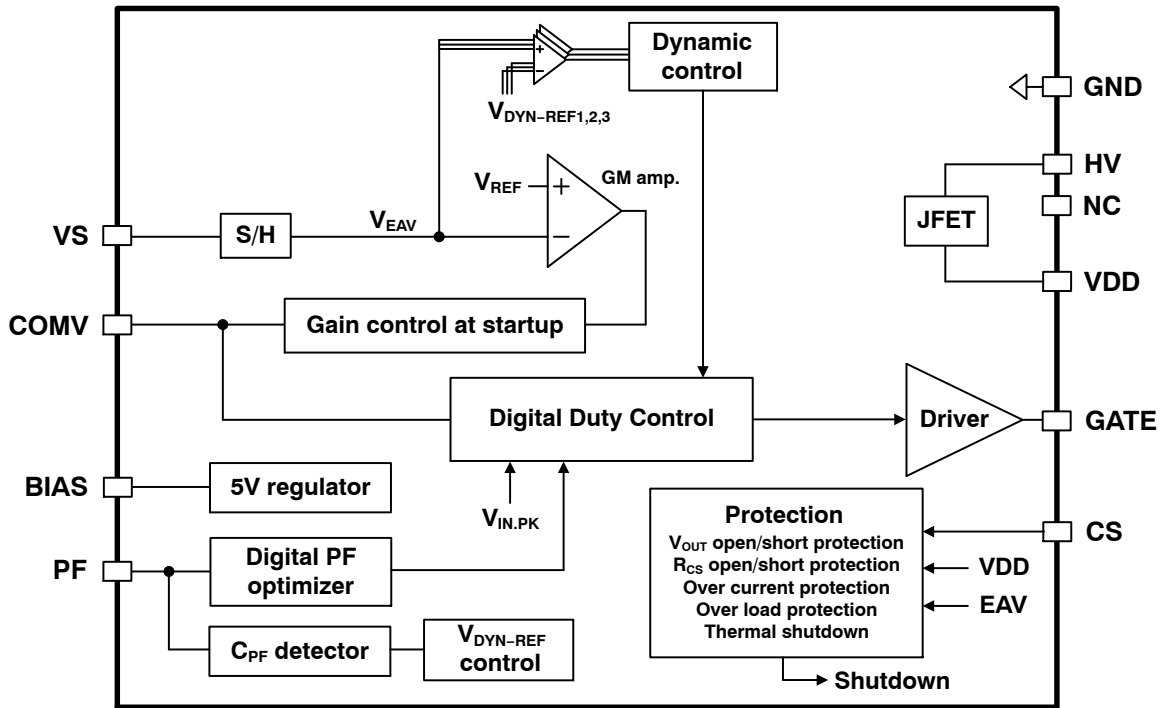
+
−
Dynamic control

$V_{DYN-REF1,2,3}$

GND

HV

$V_{REF}$
+
GM amp.

NC

JFET

VS

S/H

$V_{EAV}$

−

VDD

COMV

Gain control at startup

Digital Duty Control

Driver

GATE

BIAS

5V regulator

$V_{IN.PK}$

Protection
$V_{OUT}$ open/short protection
$R_{CS}$ open/short protection
Over current protection
Over load protection
Thermal shutdown

CS

PF

Digital PF optimizer

VDD

EAV

$C_{PF}$ detector

$V_{DYN-REF}$ control

Shutdown